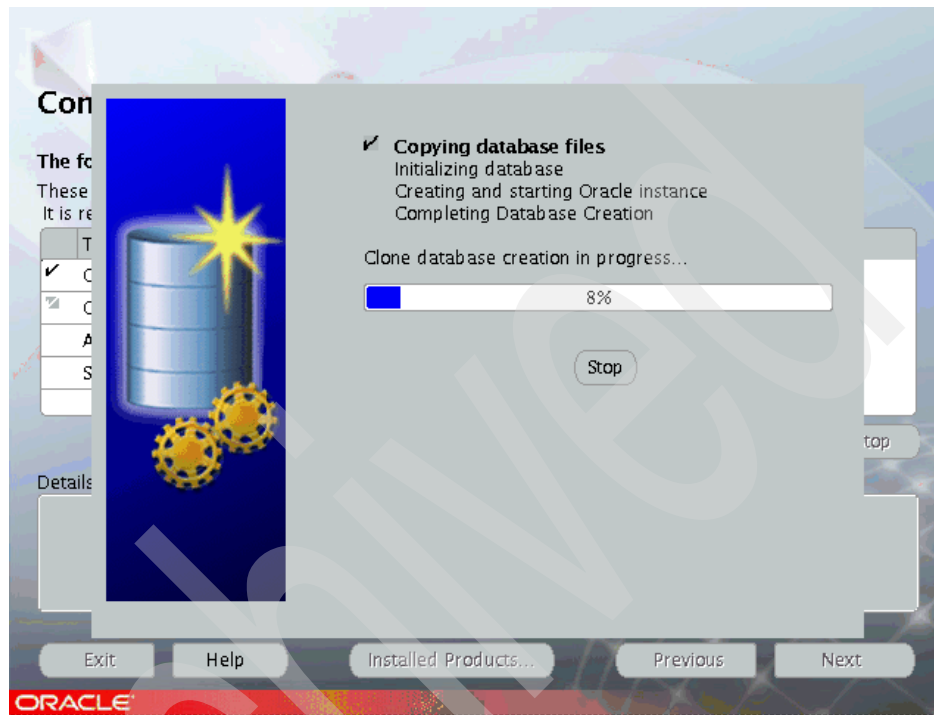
Con

The fo
These
It is re

| | T |
|---|---|
| ✔ | C |
| | C |
| | A |
| | S |

✔ Copying database files
Initializing database
Creating and starting Oracle instance
Completing Database Creation

Clone database creation in progress...

8%

Stop

top

Details

Exit Help Installed Products... Previous Next

ORACLE